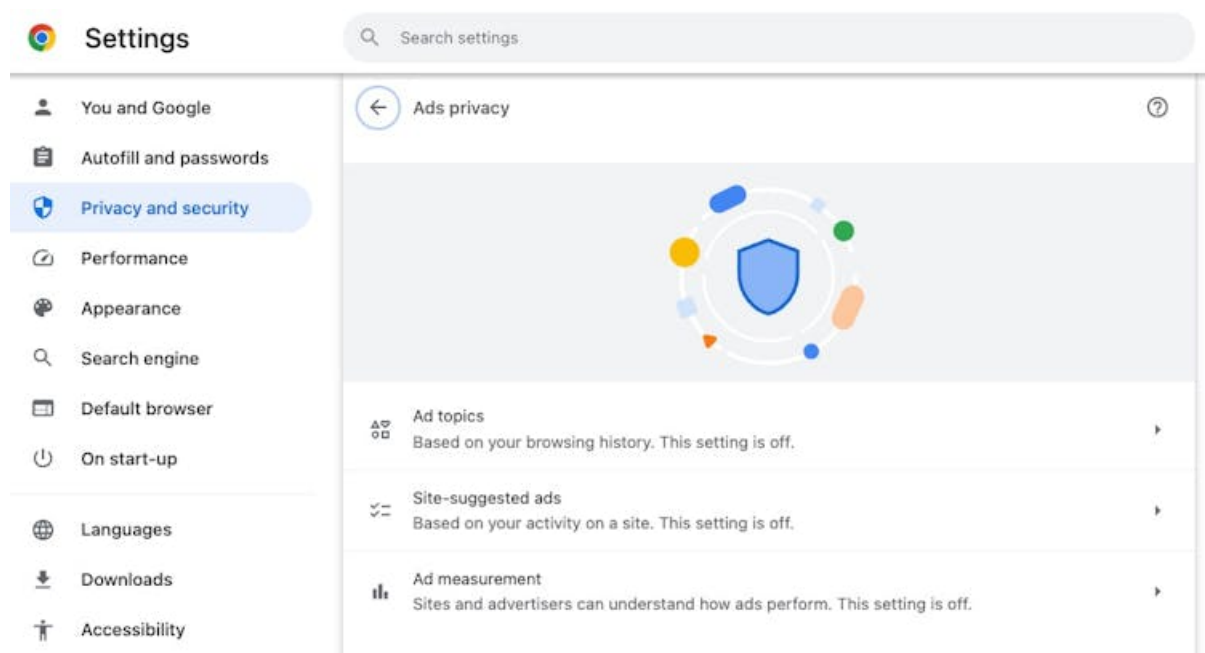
Settings

Search settings

You and Google
Autofill and passwords
Privacy and security
Performance
Appearance
Search engine
Default browser
On start-up

Languages
Downloads
Accessibility

Ads privacy

Ad topics
Based on your browsing history. This setting is off.

Site-suggested ads
Based on your activity on a site. This setting is off.

Ad measurement
Sites and advertisers can understand how ads perform. This setting is off.